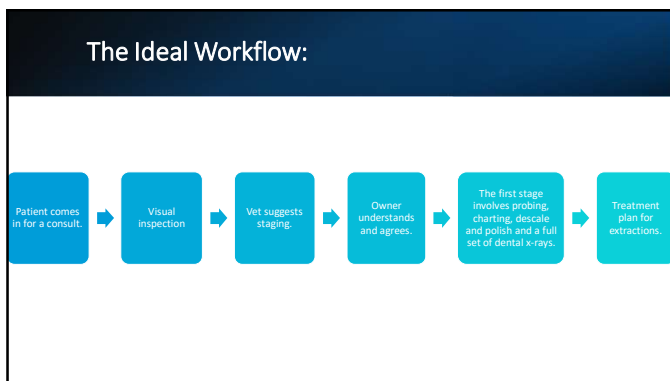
The Ideal Workflow:

Patient comes in for a consult.

Visual inspection

Vet suggests staging.

Owner understands and agrees.

The first stage involves probing, charting, descale and polish and a full set of dental x-rays.

Treatment plan for extractions.